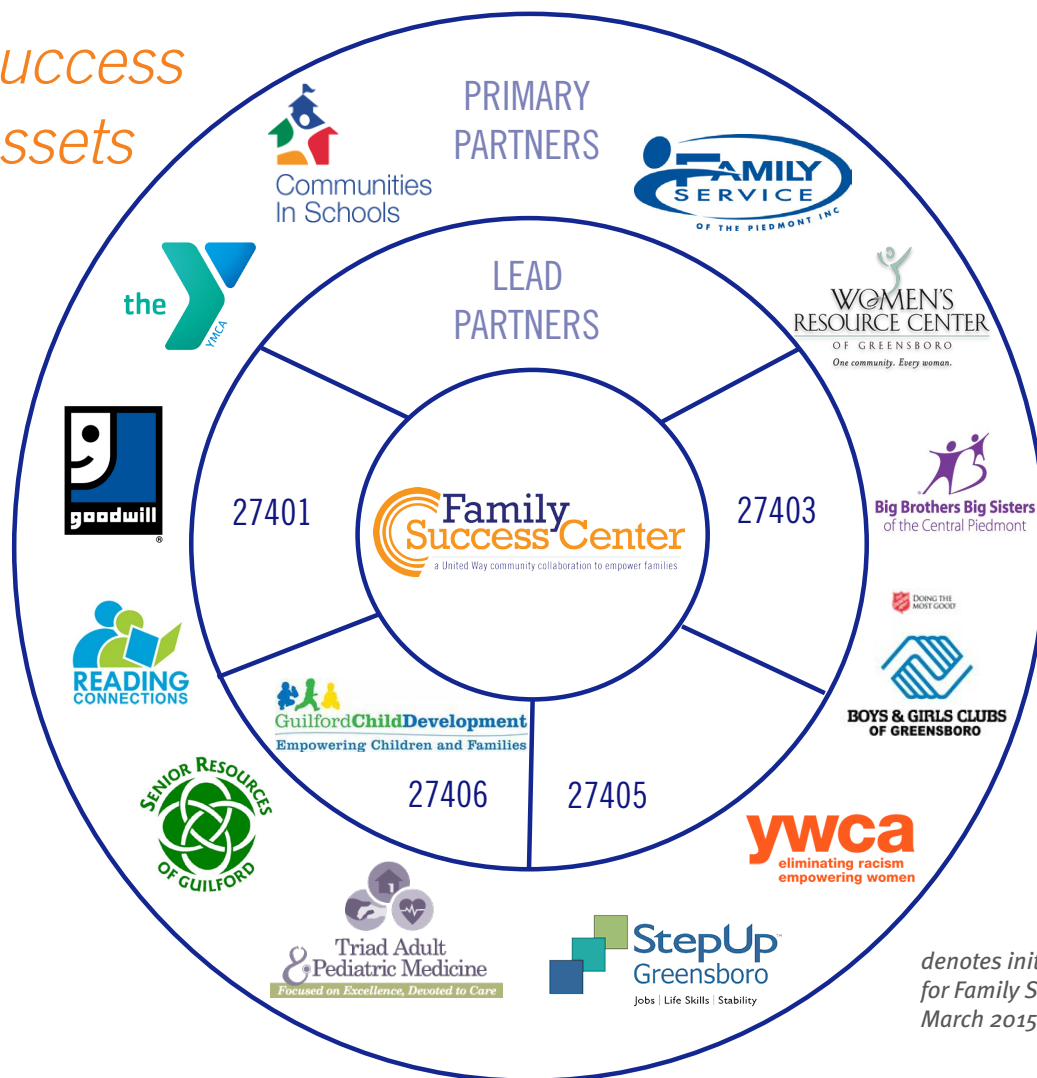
uccess
ssets

PRIMARY PARTNERS

Communities In Schools

FAMILY SERVICE OF THE PIEDMONT INC

the YMCA

LEAD PARTNERS

WOMEN'S RESOURCE CENTER OF GREENSBORO
One community. Every woman.

goodwill

27401

Family Success Center
a United Way community collaboration to empower families

27403

Big Brothers Big Sisters of the Central Piedmont

DOING THE MOST GOOD

BOYS & GIRLS CLUBS OF GREENSBORO

READING CONNECTIONS

GuilfordChildDevelopment
Empowering Children and Families

27406

27405

SENIOR RESOURCES OF GUILFORD

ywca
eliminating racism
empowering women

Triad Adult & Pediatric Medicine
Focused on Excellence, Devoted to Care

StepUp Greensboro
Jobs | Life Skills | Stability

denotes init
for Family S
March 2015